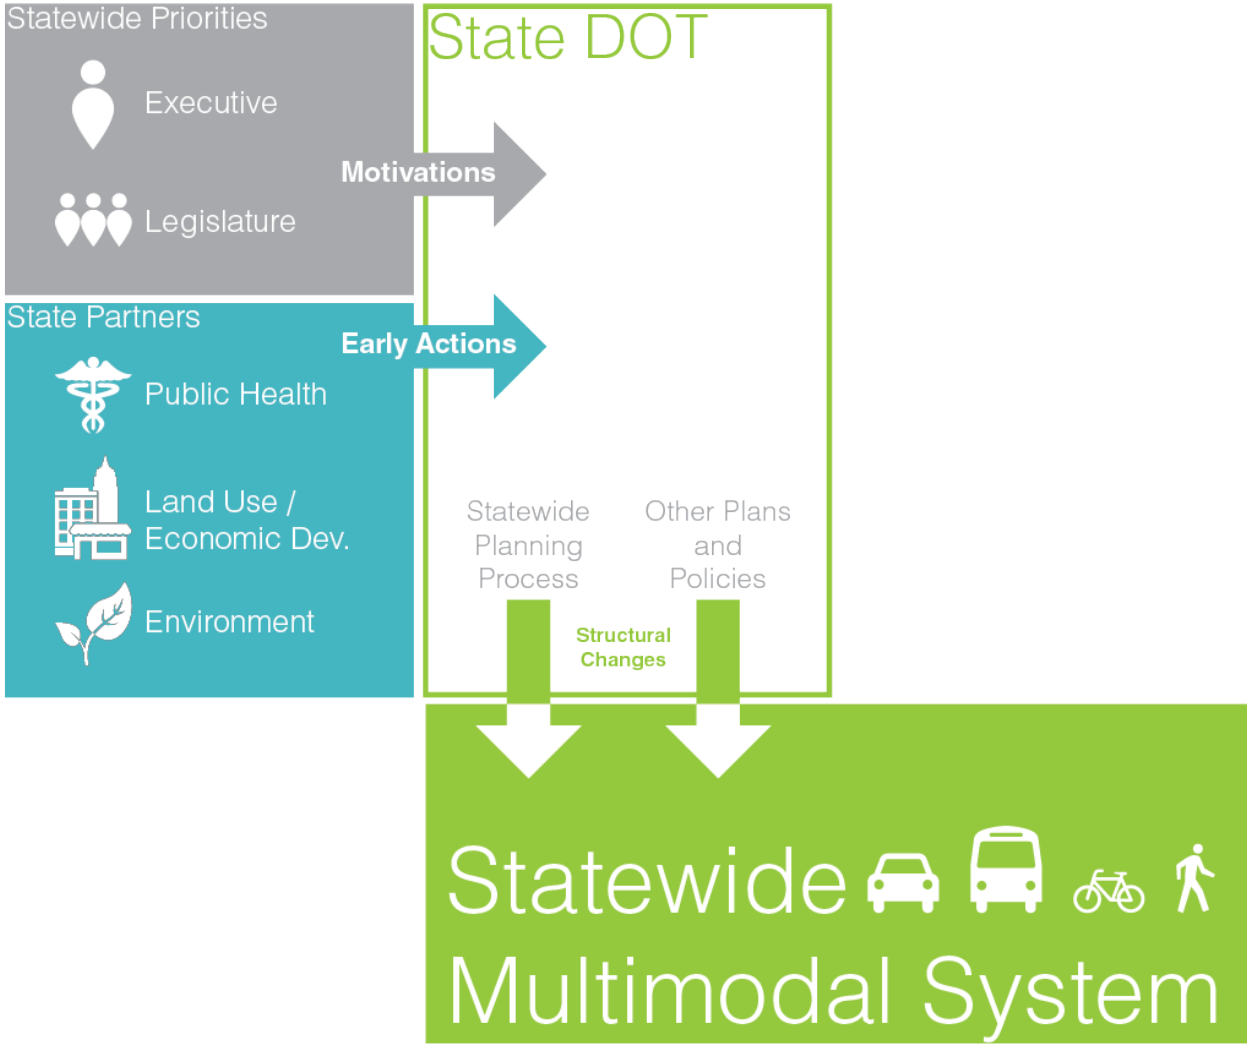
Statewide Priorities

Executive

Legislature

Motivations

State DOT

State Partners

Early Actions

Public Health

Land Use / Economic Dev.

Environment

Statewide Planning Process

Other Plans and Policies

Structural Changes

Statewide Multimodal System